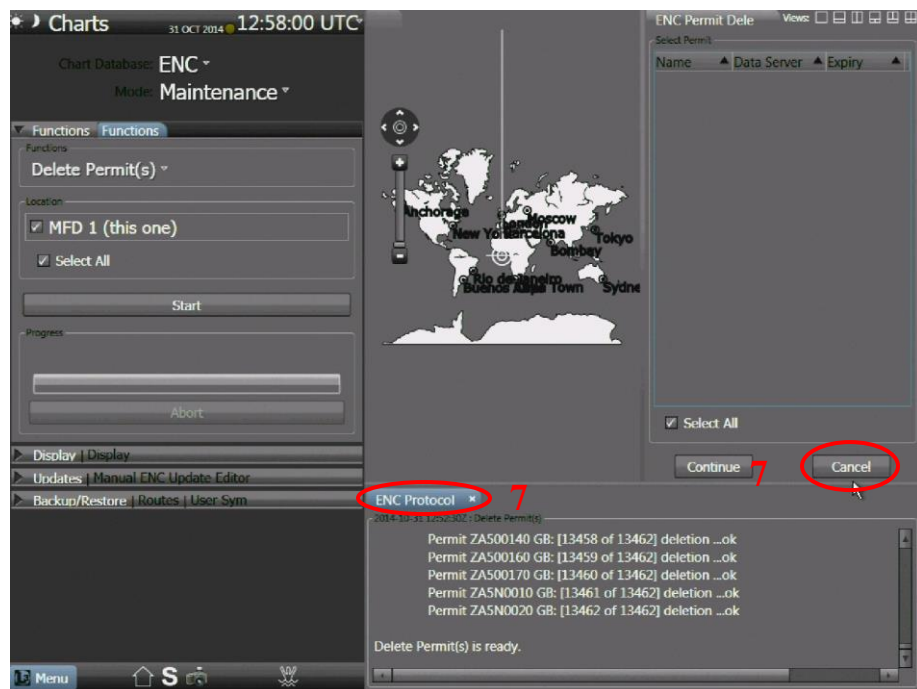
Charts 31 OCT 2014 12:58:00 UTC

Chart Database: ENC
Mode: Maintenance

Functions Functions
Functions
Delete Permit(s)
Location
MFD 1 (this one)
Select All
Start
Progress
Abort

Display | Display
Updates | Manual ENC Update Editor
Backup/Restore | Routes | User Sym

Menu S

Anchorage
Moscow
New York
London
Barcelona
Tokyo
Bombay
Rio de Janeiro
Buenos Aires
Cape Town
Sydney

ENC Permit Dele
Views:
Select Permit
| Name | Data Server | Expiry |
|---|---|---|

Select All
Continue
7
Cancel

ENC Protocol ×
7
2014-10-31 12:52:30Z : Delete Permit(s)
Permit ZA500140 GB: [13458 of 13462] deletion ...ok
Permit ZA500160 GB: [13459 of 13462] deletion ...ok
Permit ZA500170 GB: [13460 of 13462] deletion ...ok
Permit ZA5N0010 GB: [13461 of 13462] deletion ...ok
Permit ZA5N0020 GB: [13462 of 13462] deletion ...ok

Delete Permit(s) is ready.